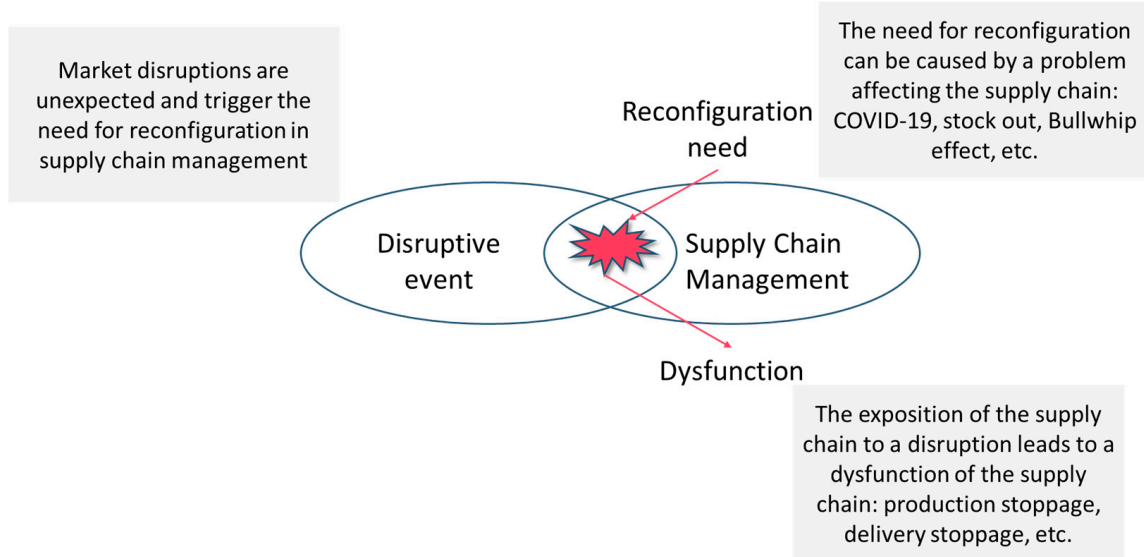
Market disruptions are unexpected and trigger the need for reconfiguration in supply chain management

The need for reconfiguration can be caused by a problem affecting the supply chain: COVID-19, stock out, Bullwhip effect, etc.

Reconfiguration need

Disruptive event

Supply Chain Management

Dysfunction

The exposition of the supply chain to a disruption leads to a dysfunction of the supply chain: production stoppage, delivery stoppage, etc.